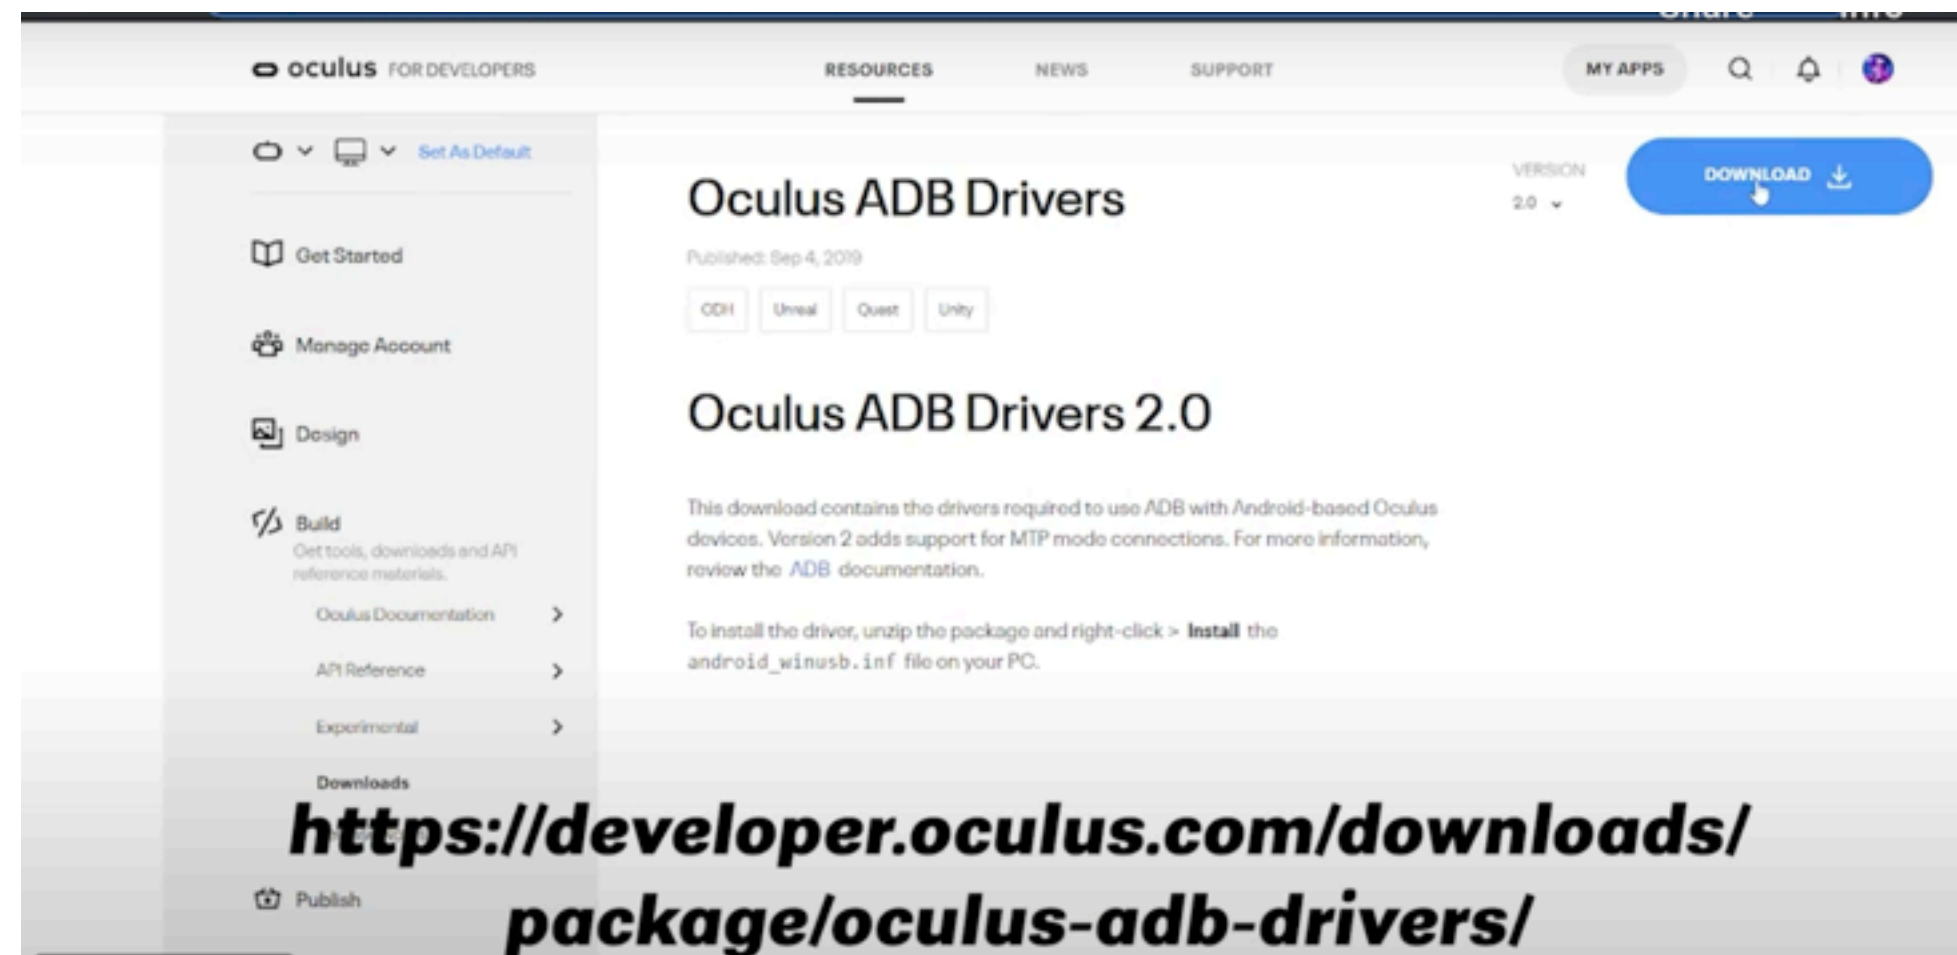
oculus FOR DEVELOPERS

RESOURCES NEWS SUPPORT

MY APPS

Set As Default

Get Started

Manage Account

Design

Build
Get tools, downloads and API reference materials.

Oculus Documentation

API Reference

Experimental

Downloads

Publish

VERSION
2.0

DOWNLOAD

Oculus ADB Drivers

Published: Sep 4, 2019

ODH Unreal Quest Unity

Oculus ADB Drivers 2.0

This download contains the drivers required to use ADB with Android-based Oculus devices. Version 2 adds support for MTP mode connections. For more information, review the ADB documentation.

To install the driver, unzip the package and right-click > **Install** the android_winusb.inf file on your PC.

https://developer.oculus.com/downloads/package/oculus-adb-drivers/